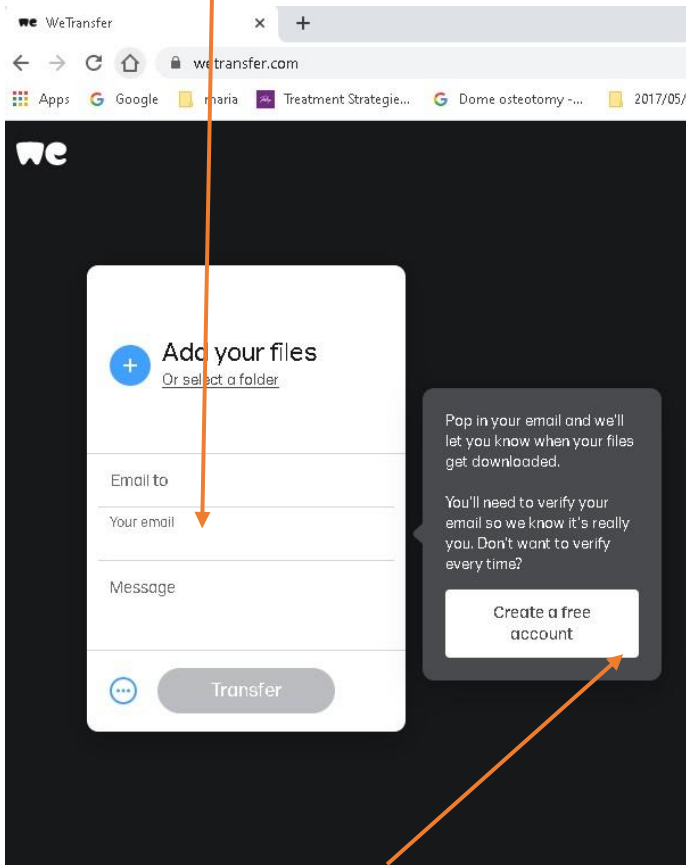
we WeTransfer ×
+

wetransfer.com

Apps Google maria Treatment Strategie... Dome osteotomy -... 2017/05/

we

+ Add your files
Or select a folder

Email to

Your email

Message

Transfer

Pop in your email and we'll let you know when your files get downloaded.

You'll need to verify your email so we know it's really you. Don't want to verify every time?

Create a free account